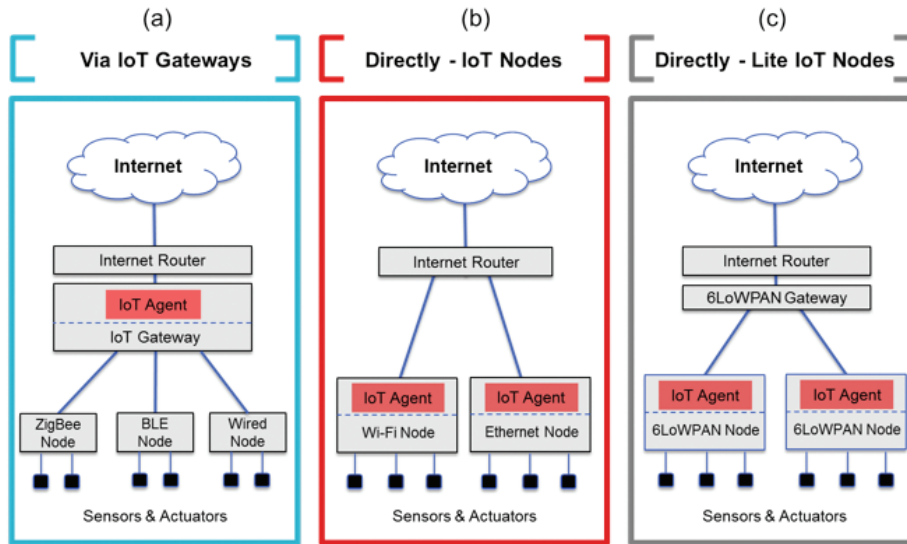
(a)

Via IoT Gateways

Internet

Internet Router

IoT Agent

IoT Gateway

ZigBee Node

BLE Node

Wired Node

Sensors & Actuators

(b)

Directly - IoT Nodes

Internet

Internet Router

IoT Agent

Wi-Fi Node

IoT Agent

Ethernet Node

Sensors & Actuators

(c)

Directly - Lite IoT Nodes

Internet

Internet Router

6LoWPAN Gateway

IoT Agent

6LoWPAN Node

IoT Agent

6LoWPAN Node

Sensors & Actuators